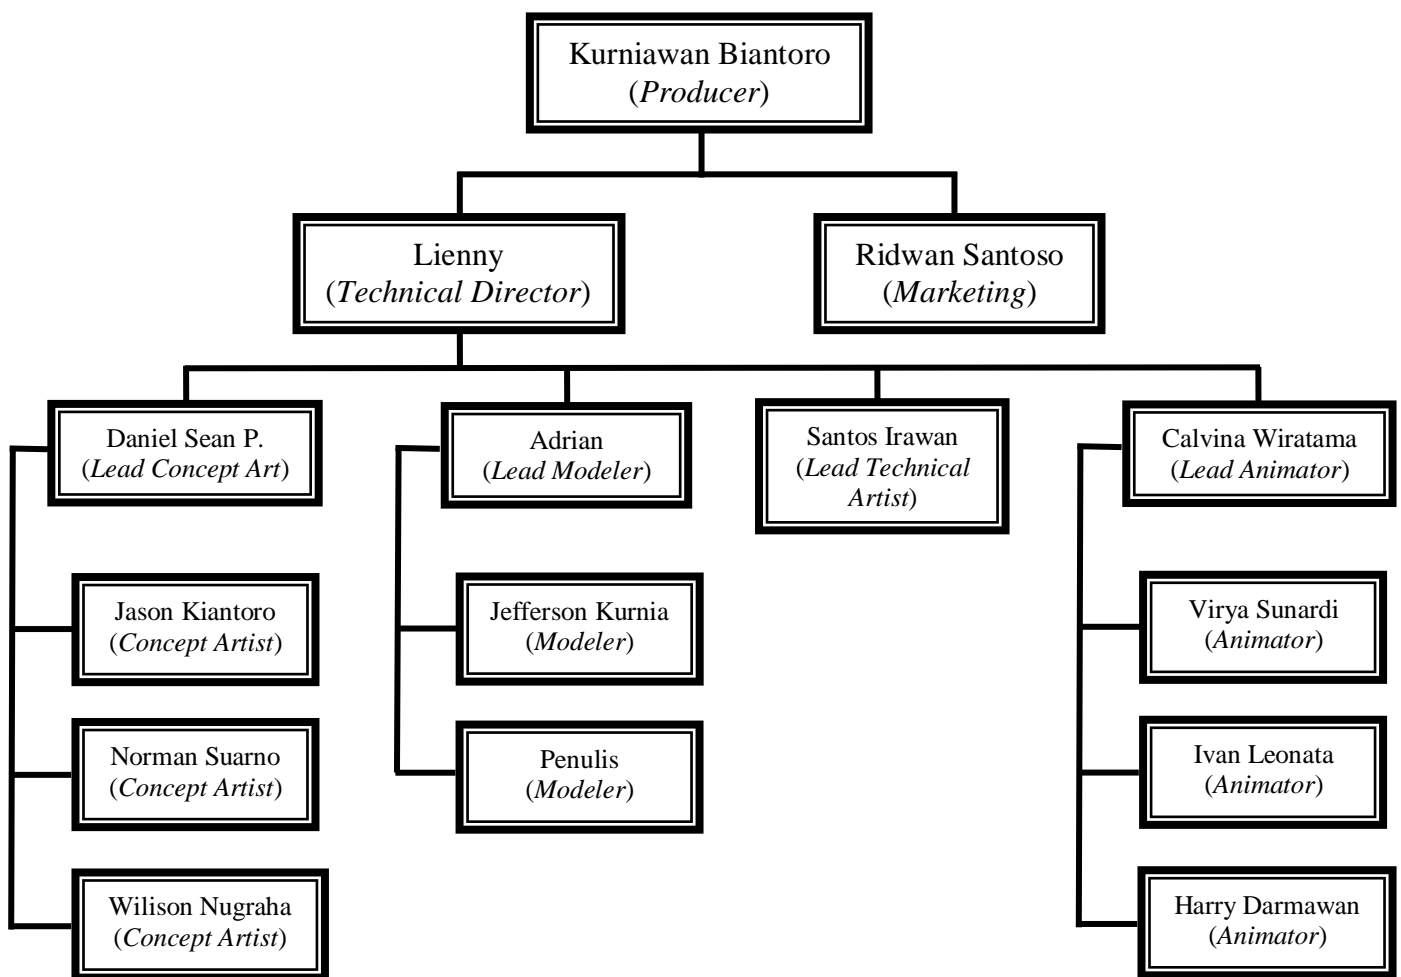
Kurniawan Biantoro
(*Producer*)

Lienny
(*Technical Director*)

Ridwan Santoso
(*Marketing*)

Daniel Sean P.
(*Lead Concept Art*)

Adrian
(*Lead Modeler*)

Santos Irawan
(*Lead Technical Artist*)

Calvina Wiratama
(*Lead Animator*)

Jason Kiantoro
(*Concept Artist*)

Norman Suarno
(*Concept Artist*)

Wilison Nugraha
(*Concept Artist*)

Jefferson Kurnia
(*Modeler*)

Penulis
(*Modeler*)

Virya Sunardi
(*Animator*)

Ivan Leonata
(*Animator*)

Harry Darmawan
(*Animator*)